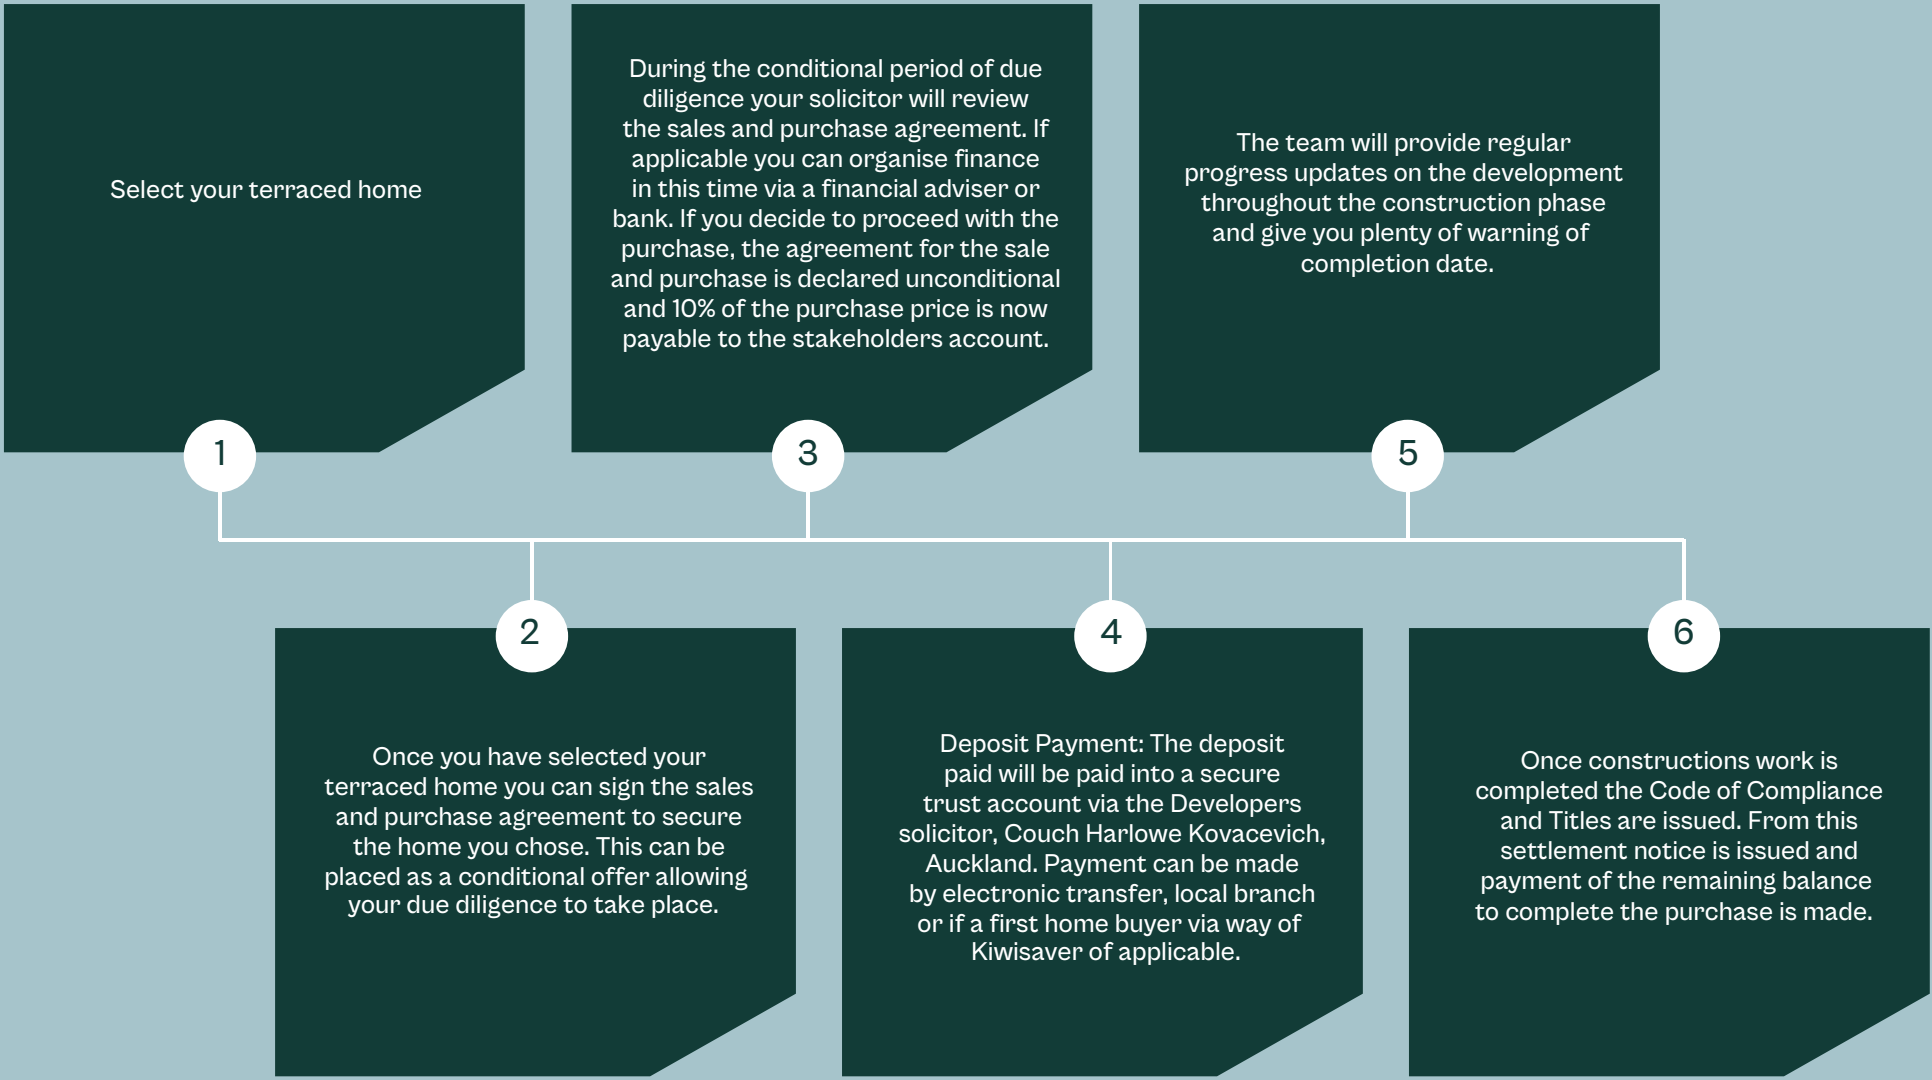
1

Select your terraced home

2

Once you have selected your terraced home you can sign the sales and purchase agreement to secure the home you chose. This can be placed as a conditional offer allowing your due diligence to take place.

3

During the conditional period of due diligence your solicitor will review the sales and purchase agreement. If applicable you can organise finance in this time via a financial adviser or bank. If you decide to proceed with the purchase, the agreement for the sale and purchase is declared unconditional and 10% of the purchase price is now payable to the stakeholders account.

4

Deposit Payment: The deposit paid will be paid into a secure trust account via the Developers solicitor, Couch Harlowe Kovacevich, Auckland. Payment can be made by electronic transfer, local branch or if a first home buyer via way of Kiwisaver of applicable.

5

The team will provide regular progress updates on the development throughout the construction phase and give you plenty of warning of completion date.

6

Once constructions work is completed the Code of Compliance and Titles are issued. From this settlement notice is issued and payment of the remaining balance to complete the purchase is made.